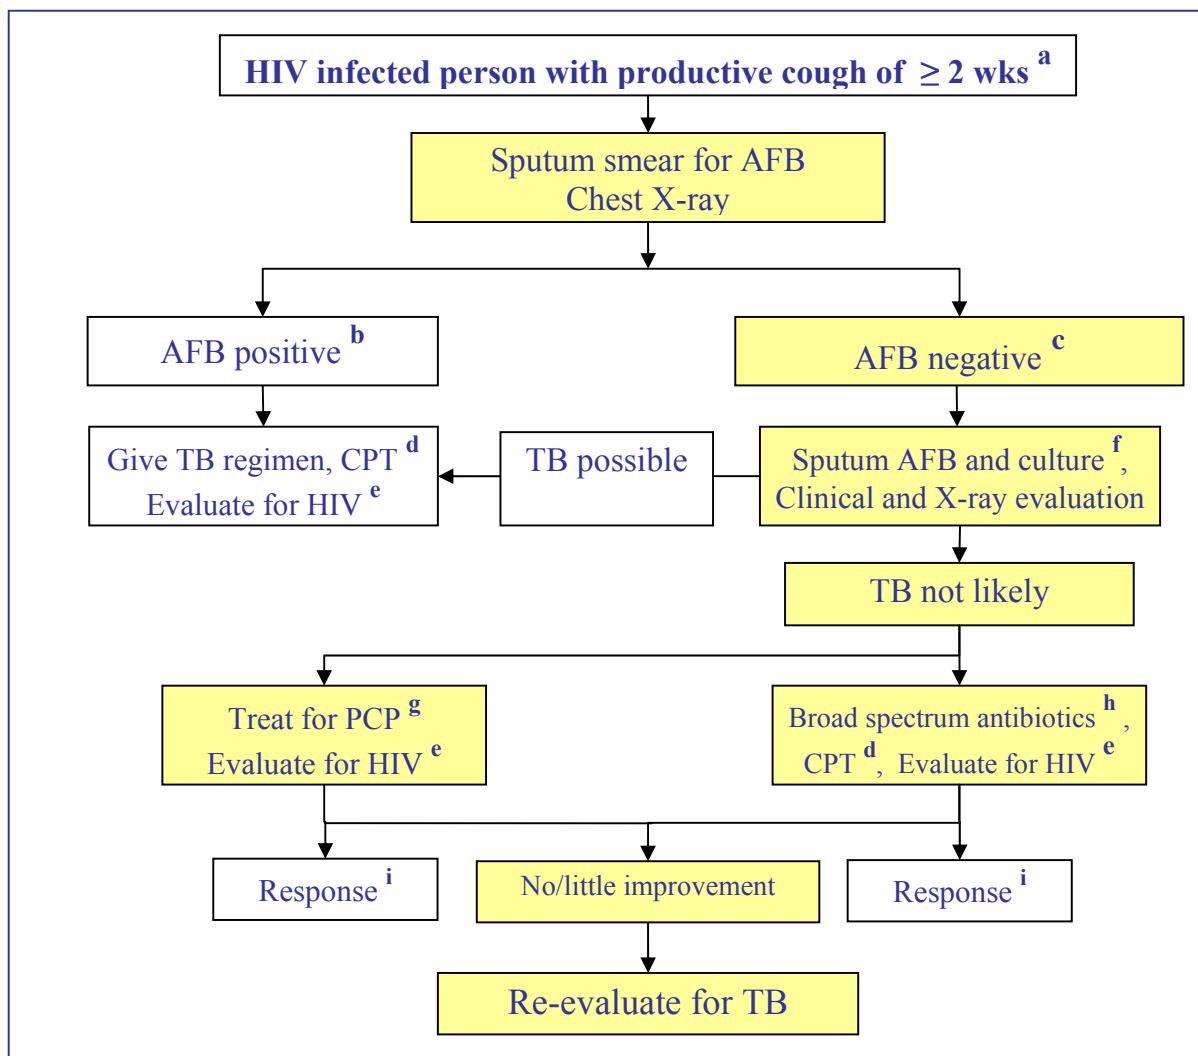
HIV infected person with productive cough of $\geq$ 2 wks $^{a}$

Sputum smear for AFB
Chest X-ray

AFB positive $^{b}$

AFB negative $^{c}$

Give TB regimen, CPT $^{d}$
Evaluate for HIV $^{e}$

TB possible

Sputum AFB and culture $^{f}$, Clinical and X-ray evaluation

TB not likely

Treat for PCP $^{g}$
Evaluate for HIV $^{e}$

Broad spectrum antibiotics $^{h}$, CPT $^{d}$, Evaluate for HIV $^{e}$

Response $^{i}$

No/little improvement

Response $^{i}$

Re-evaluate for TB